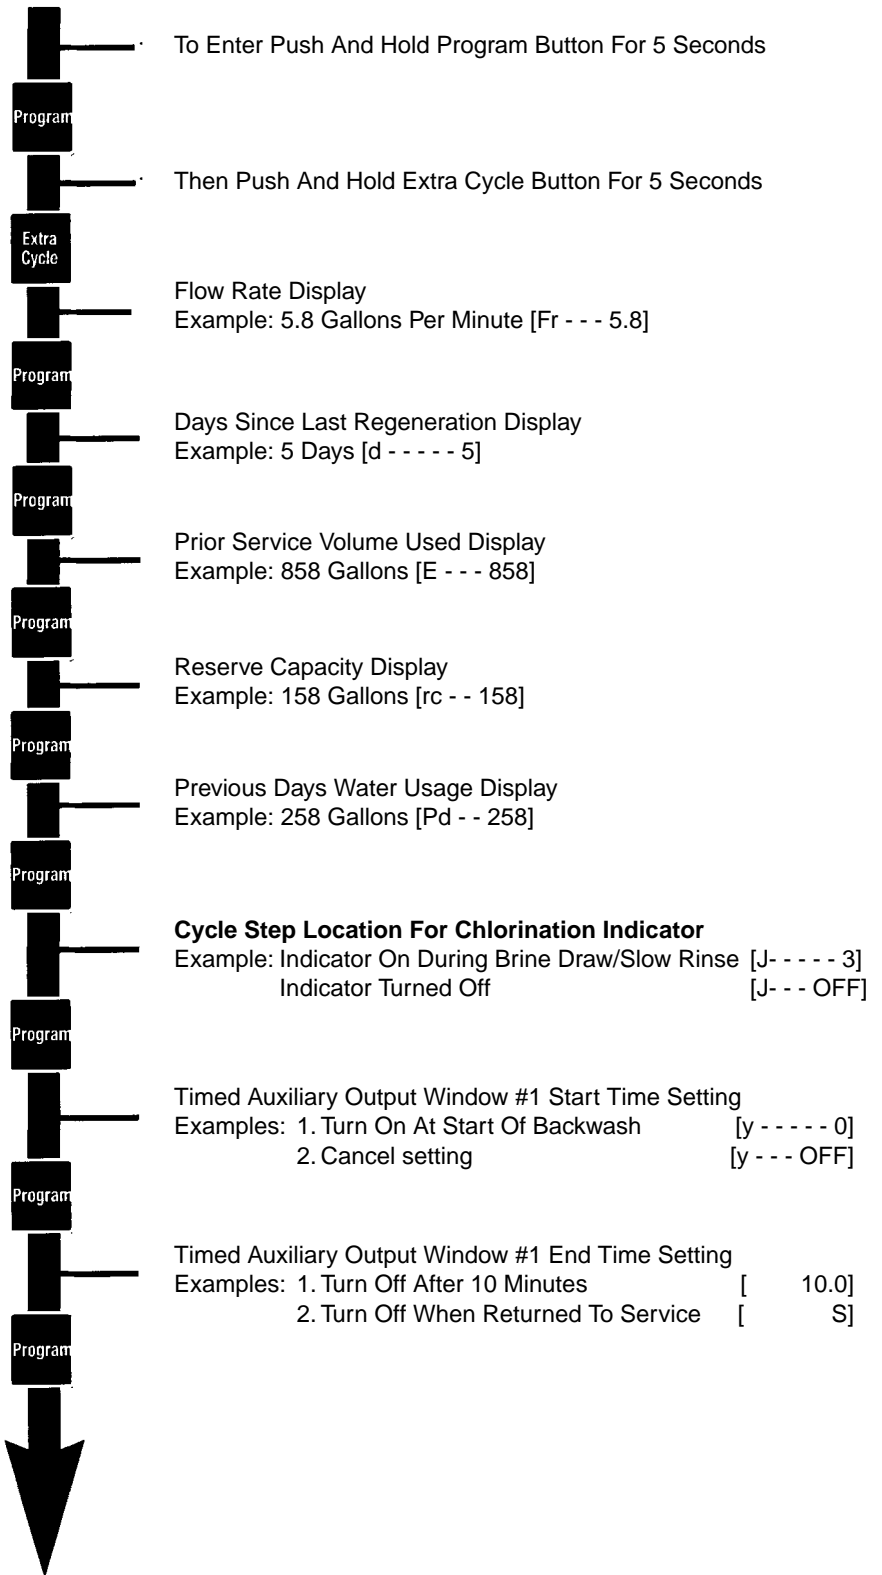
To Enter Push And Hold Program Button For 5 Seconds

Program

Then Push And Hold Extra Cycle Button For 5 Seconds

Extra Cycle

Flow Rate Display
Example: 5.8 Gallons Per Minute [Fr - - - 5.8]

Program

Days Since Last Regeneration Display
Example: 5 Days [d - - - - - 5]

Program

Prior Service Volume Used Display
Example: 858 Gallons [E - - - 858]

Program

Reserve Capacity Display
Example: 158 Gallons [rc - - 158]

Program

Previous Days Water Usage Display
Example: 258 Gallons [Pd - - 258]

Program

**Cycle Step Location For Chlorination Indicator**
Example: Indicator On During Brine Draw/Slow Rinse [J- - - - - 3]
Indicator Turned Off [J- - - OFF]

Program

Timed Auxiliary Output Window #1 Start Time Setting
Examples: 1. Turn On At Start Of Backwash [y - - - - - 0]
2. Cancel setting [y - - - OFF]

Program

Timed Auxiliary Output Window #1 End Time Setting
Examples: 1. Turn Off After 10 Minutes [ 10.0]
2. Turn Off When Returned To Service [ S]

Program